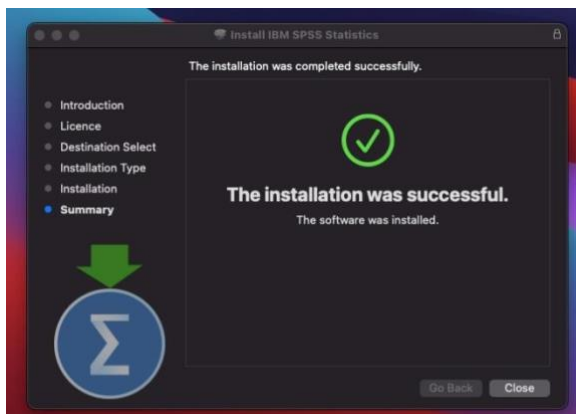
Install IBM SPSS Statistics

The installation was completed successfully.

Introduction
Licence
Destination Select
Installation Type
Installation
Summary

The installation was successful.
The software was installed.

Go Back
Close